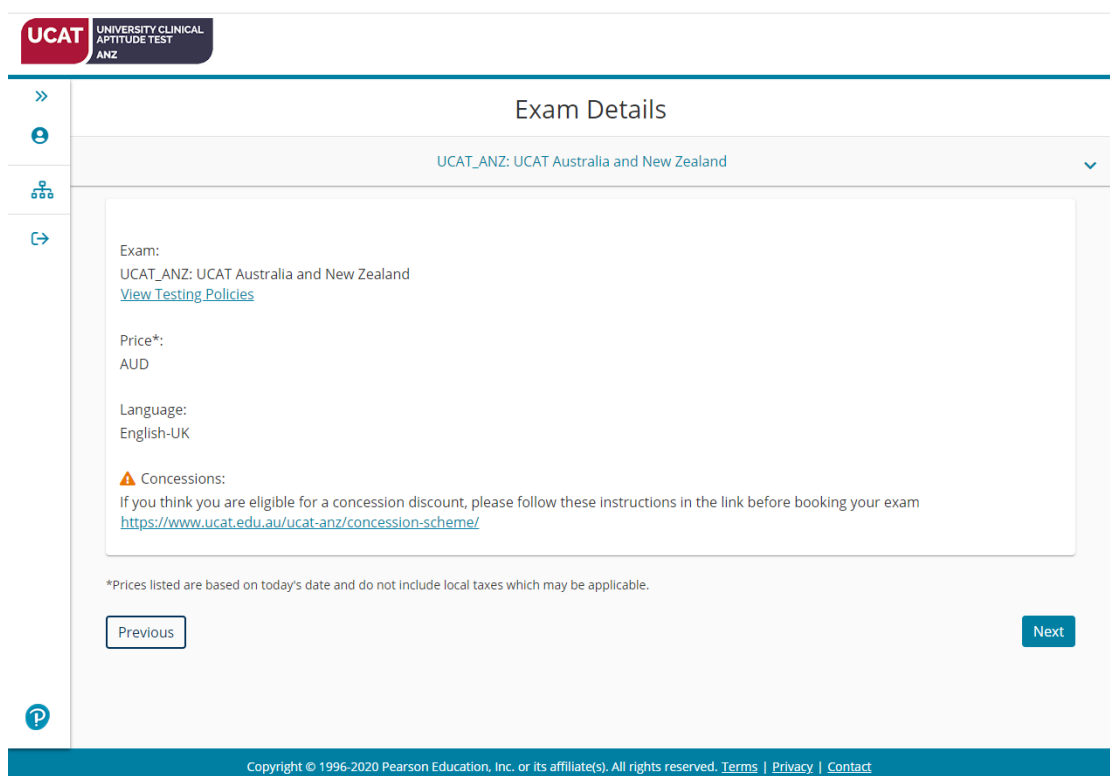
UCAT UNIVERSITY CLINICAL APTITUDE TEST ANZ

»

Exam Details

UCAT_ANZ: UCAT Australia and New Zealand

Exam:
UCAT_ANZ: UCAT Australia and New Zealand
View Testing Policies

Price*:
AUD

Language:
English-UK

Concessions:
If you think you are eligible for a concession discount, please follow these instructions in the link before booking your exam
https://www.ucat.edu.au/ucat-anz/concession-scheme/

*Prices listed are based on today's date and do not include local taxes which may be applicable.

Previous

Next

Copyright © 1996-2020 Pearson Education, Inc. or its affiliate(s). All rights reserved. Terms | Privacy | Contact